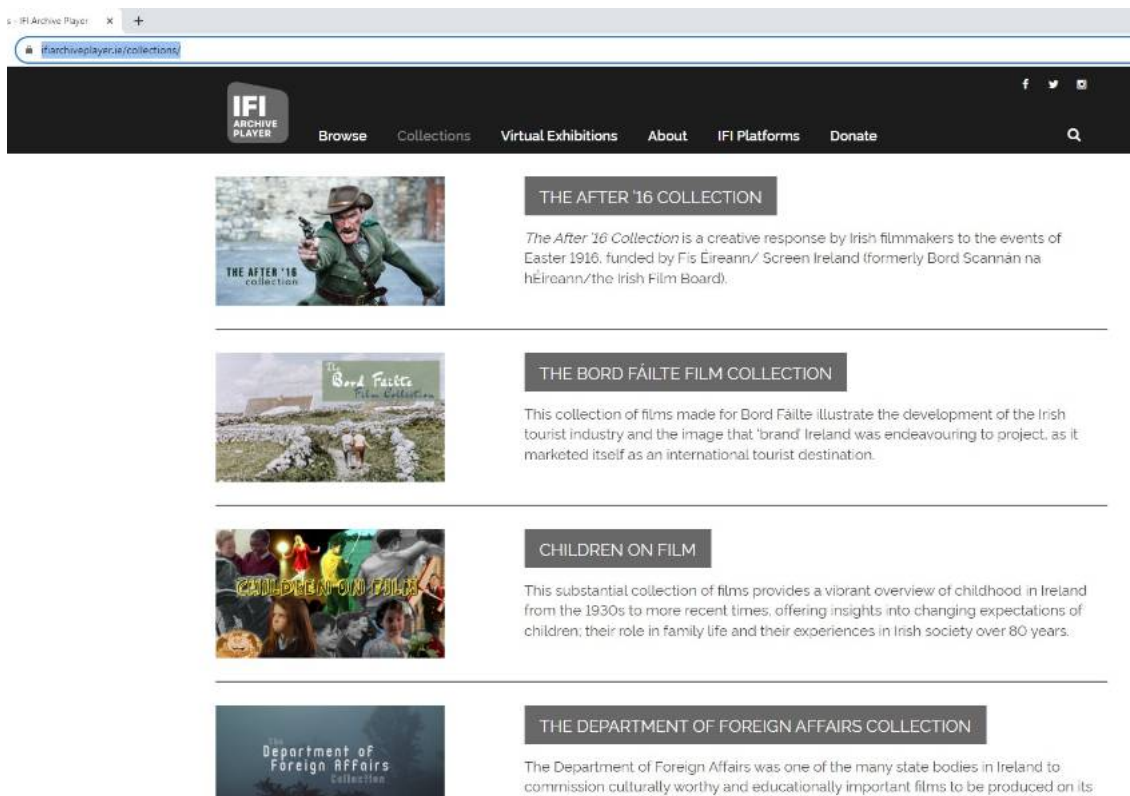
s - IFI Archive Player × +

ifiarchiveplayer.ie/collections/

IFI ARCHIVE PLAYER

Browse Collections Virtual Exhibitions About IFI Platforms Donate

THE AFTER '16 collection

THE AFTER '16 COLLECTION

*The After '16 Collection* is a creative response by Irish filmmakers to the events of Easter 1916, funded by Fís Éireann/ Screen Ireland (formerly Bord Scannán na hÉireann/the Irish Film Board).

The Bord Fáilte Film Collection

THE BORD FÁILTE FILM COLLECTION

This collection of films made for Bord Fáilte illustrate the development of the Irish tourist industry and the image that 'brand' Ireland was endeavouring to project, as it marketed itself as an international tourist destination.

CHILDREN ON FILM

CHILDREN ON FILM

This substantial collection of films provides a vibrant overview of childhood in Ireland from the 1930s to more recent times, offering insights into changing expectations of children; their role in family life and their experiences in Irish society over 80 years.

The Department of Foreign Affairs Collection

THE DEPARTMENT OF FOREIGN AFFAIRS COLLECTION

The Department of Foreign Affairs was one of the many state bodies in Ireland to commission culturally worthy and educationally important films to be produced on its